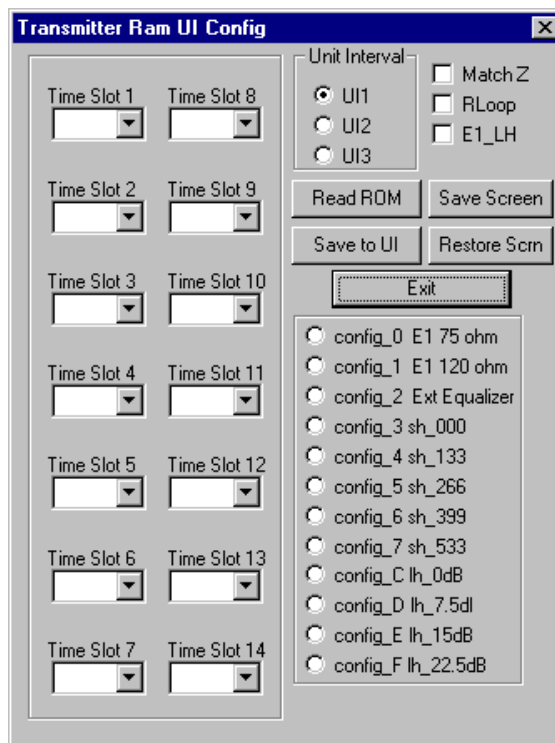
Transmitter Ram UI Config

Time Slot 1
Time Slot 8
Time Slot 2
Time Slot 9
Time Slot 3
Time Slot 10
Time Slot 4
Time Slot 11
Time Slot 5
Time Slot 12
Time Slot 6
Time Slot 13
Time Slot 7
Time Slot 14

Unit Interval
UI1
UI2
UI3

Match Z
RLoop
E1_LH

Read ROM
Save Screen
Save to UI
Restore Scrn
Exit

config_0 E1 75 ohm
config_1 E1 120 ohm
config_2 Ext Equalizer
config_3 sh_000
config_4 sh_133
config_5 sh_266
config_6 sh_399
config_7 sh_533
config_C lh_0dB
config_D lh_7.5dl
config_E lh_15dB
config_F lh_22.5dB